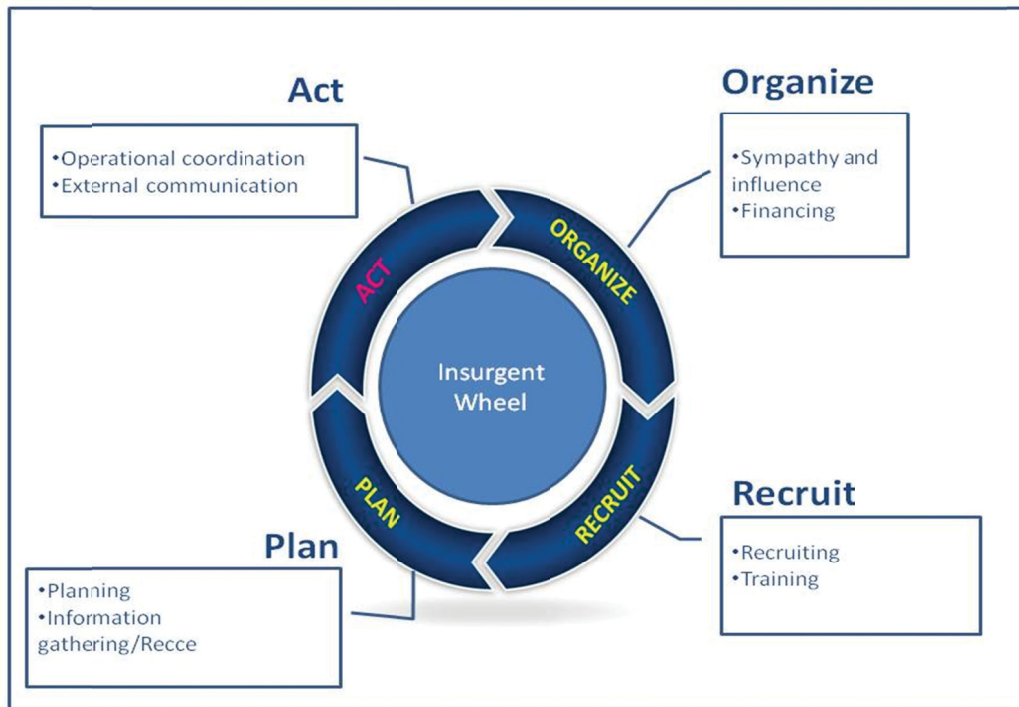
Act

•Operational coordination
•External communication

Organize

•Sympathy and influence
•Financing

ACT

ORGANIZE

Insurgent Wheel

PLAN

RECRUIT

Recruit

•Recruiting
•Training

Plan

•Planning
•Information gathering/Recce